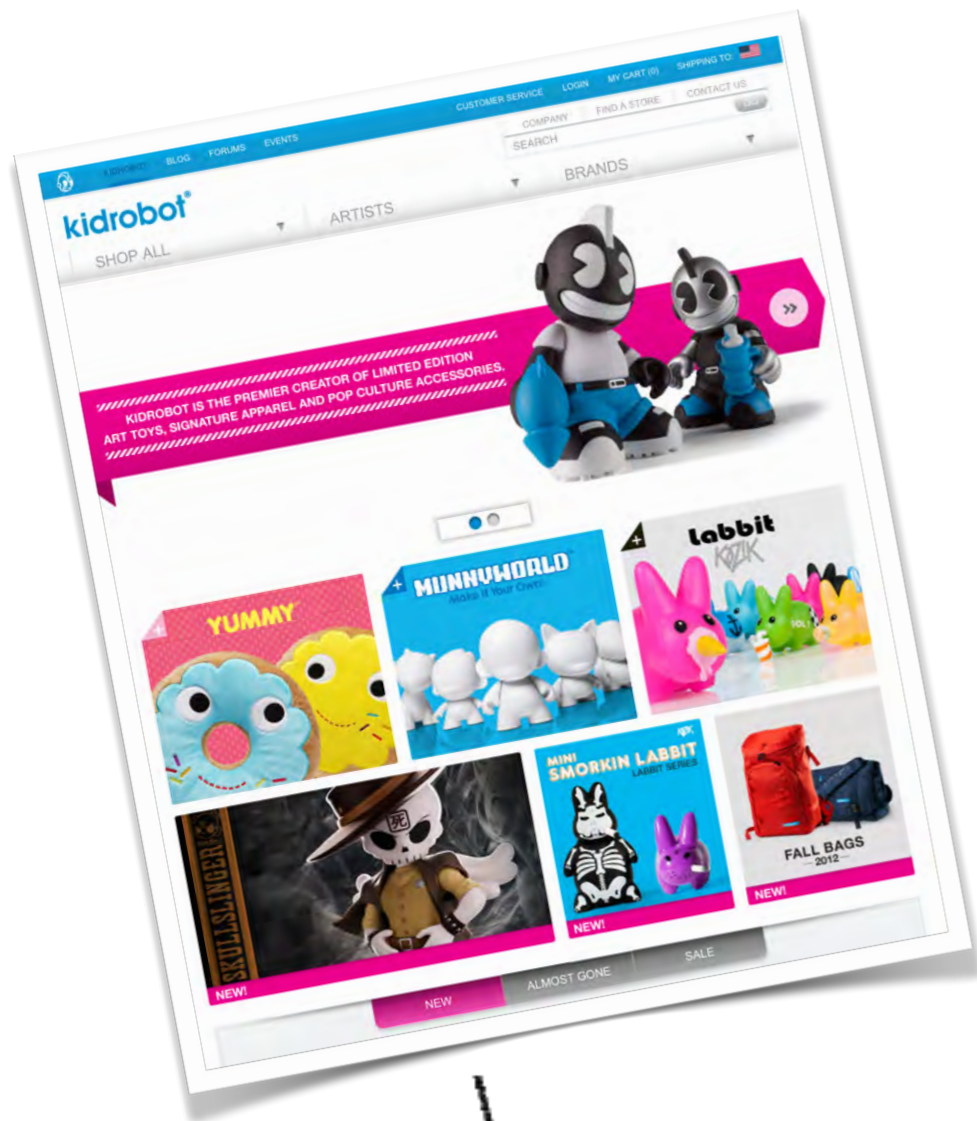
KIDROBOT BLOG FORUMS EVENTS

CUSTOMER SERVICE LOGIN MY CART (0) SHIPPING TO:

COMPANY FIND A STORE CONTACT US

SEARCH

kidrobot®

SHOP ALL

ARTISTS

BRANDS

KIDROBOT IS THE PREMIER CREATOR OF LIMITED EDITION ART TOYS, SIGNATURE APPAREL AND POP CULTURE ACCESSORIES.

YUMMY

MUNNYWORLD Make It Your Own!

labbit KOZIK

SKULLSLINGER

NEW!

MINI SMORKIN LABBIT LABBIT SERIES

NEW!

FALL BAGS 2012

NEW!

NEW ALMOST GONE SALE